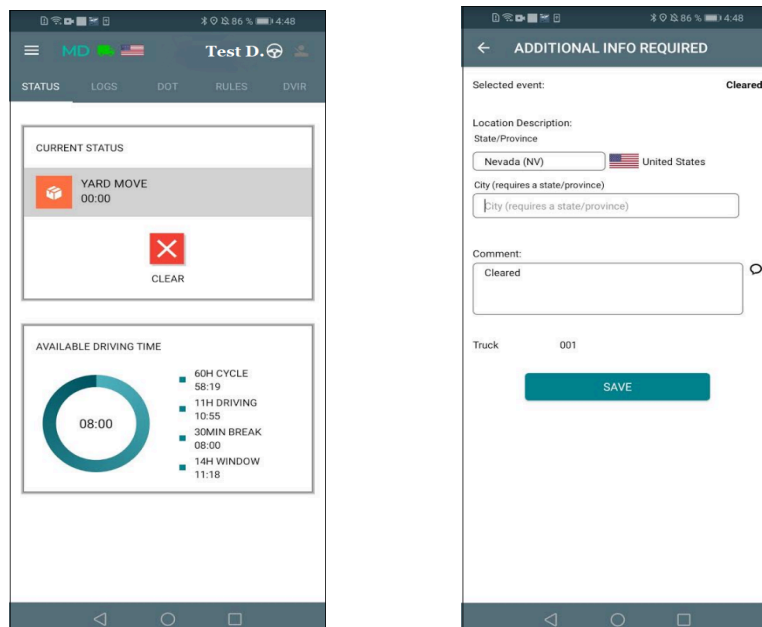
86 % 4:48

MD

Test D.

STATUS LOGS DOT RULES DVIR

CURRENT STATUS

YARD MOVE
00:00

CLEAR

AVAILABLE DRIVING TIME

08:00

60H CYCLE
58:19

11H DRIVING
10:55

30MIN BREAK
08:00

14H WINDOW
11:18

86 % 4:48

ADDITIONAL INFO REQUIRED

Selected event: Cleared

Location Description:
State/Province

Nevada (NV) United States

City (requires a state/province)

City (requires a state/province)

Comment:

Cleared

Truck 001

SAVE